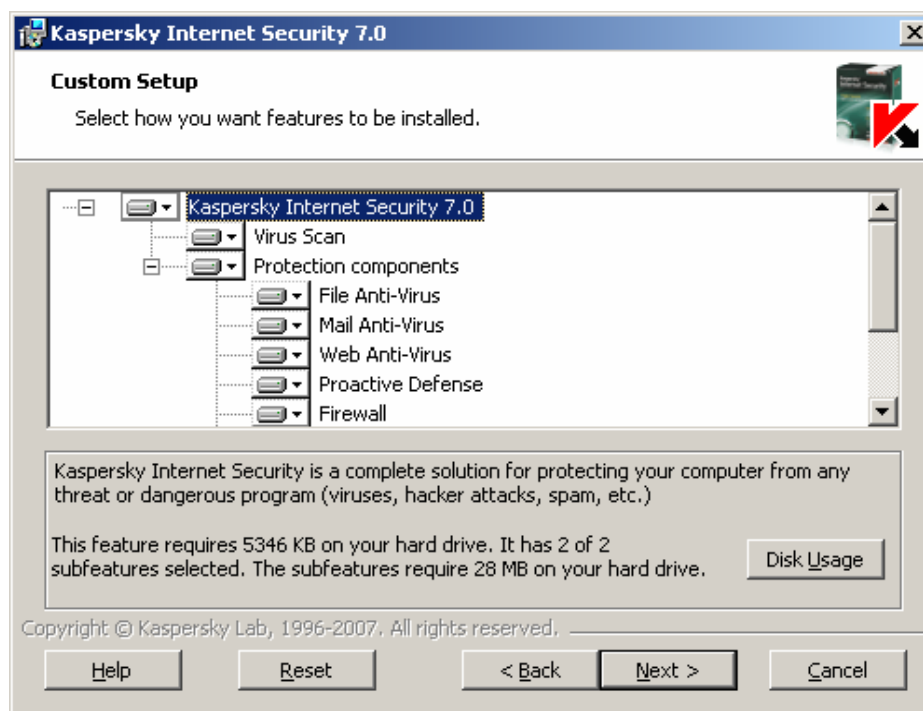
Kaspersky Internet Security 7.0

Custom Setup

Select how you want features to be installed.

Kaspersky Internet Security 7.0
Virus Scan
Protection components
File Anti-Virus
Mail Anti-Virus
Web Anti-Virus
Proactive Defense
Firewall

Kaspersky Internet Security is a complete solution for protecting your computer from any threat or dangerous program (viruses, hacker attacks, spam, etc.)

This feature requires 5346 KB on your hard drive. It has 2 of 2 subfeatures selected. The subfeatures require 28 MB on your hard drive.

Disk Usage

Copyright © Kaspersky Lab, 1996-2007. All rights reserved.

Help

Reset

< Back

Next >

Cancel